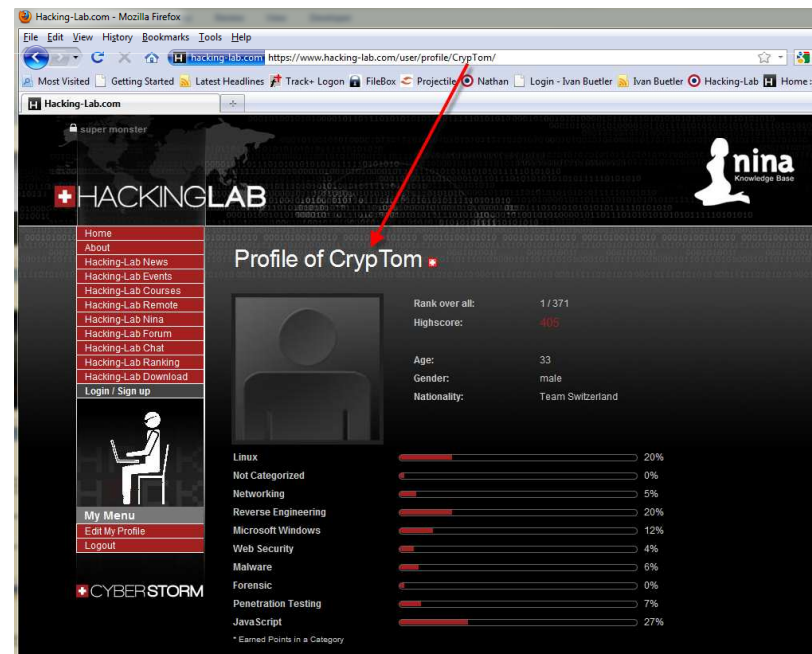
Hacking-Lab.com - Mozilla Firefox

File Edit View History Bookmarks Tools Help

hacking-lab.com https://www.hacking-lab.com/user/profile/CrypTom/

Most Visited Getting Started Latest Headlines Track+ Logon FileBox Projectile Nathan Login - Ivan Buetler Ivan Buetler Hacking-Lab Home

Hacking-Lab.com

super monster

HACKINGLAB

nina
Knowledge Base

Home
About
Hacking-Lab News
Hacking-Lab Events
Hacking-Lab Courses
Hacking-Lab Remote
Hacking-Lab Nina
Hacking-Lab Forum
Hacking-Lab Chat
Hacking-Lab Ranking
Hacking-Lab Download
Login / Sign up

My Menu
Edit My Profile
Logout

CYBERSTORM

Profile of CrypTom

Rank over all: 1 / 371
Highscore: 405

Age: 33
Gender: male
Nationality: Team Switzerland

Linux 20%
Not Categorized 0%
Networking 5%
Reverse Engineering 20%
Microsoft Windows 12%
Web Security 4%
Malware 6%
Forensic 0%
Penetration Testing 7%
JavaScript 27%

* Earned Points in a Category